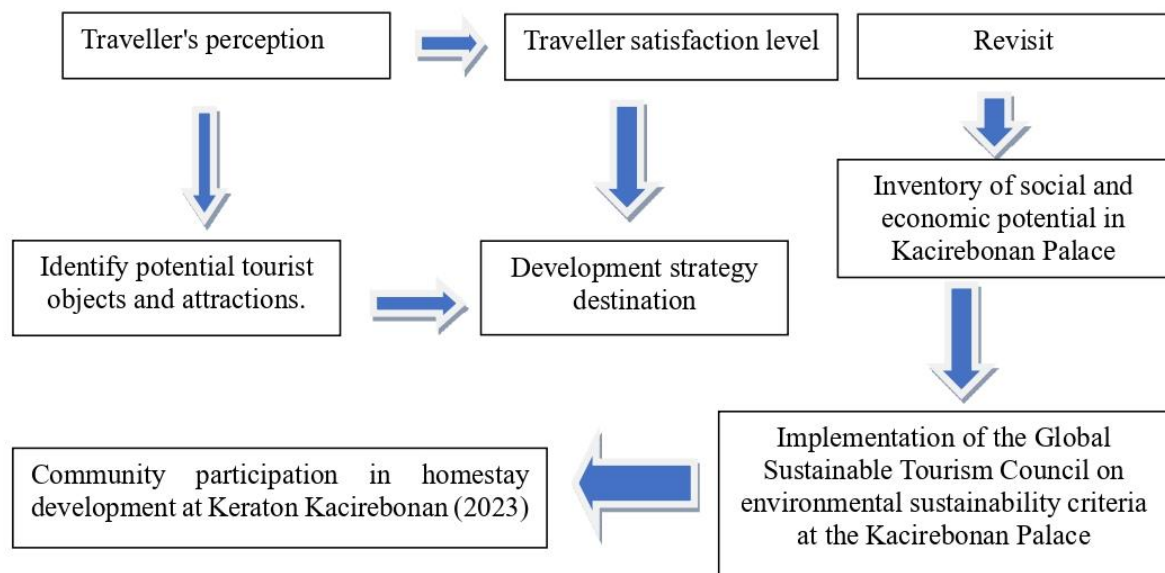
Traveller's perception

Traveller satisfaction level

Revisit

Inventory of social and economic potential in Kacirebonan Palace

Identify potential tourist objects and attractions.

Development strategy destination

Implementation of the Global Sustainable Tourism Council on environmental sustainability criteria at the Kacirebonan Palace

Community participation in homestay development at Keraton Kacirebonan (2023)